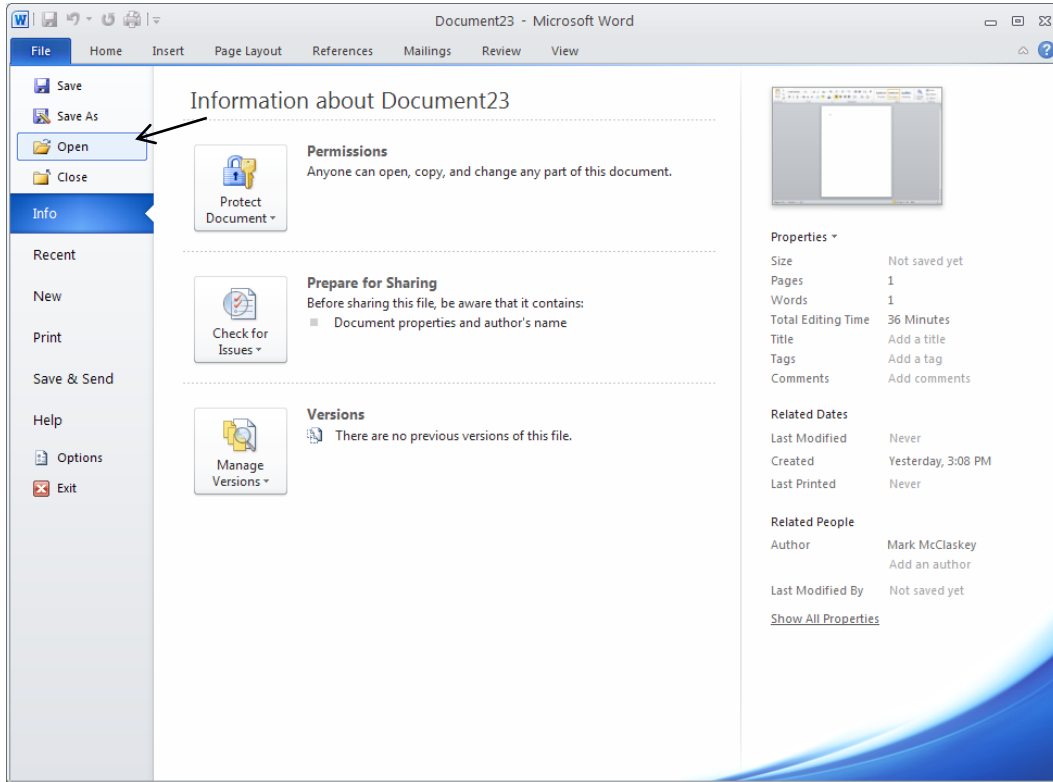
Document23 - Microsoft Word

File
Home
Insert
Page Layout
References
Mailings
Review
View

Save
Save As
Open
Close
Info
Recent
New
Print
Save & Send
Help
Options
Exit

Information about Document23

Protect Document

Permissions
Anyone can open, copy, and change any part of this document.

Check for Issues

Prepare for Sharing
Before sharing this file, be aware that it contains:
Document properties and author's name

Manage Versions

Versions
There are no previous versions of this file.

Properties

| | |
|---|---|
| Size | Not saved yet |
| Pages | 1 |
| Words | 1 |
| Total Editing Time | 36 Minutes |
| Title | Add a title |
| Tags | Add a tag |
| Comments | Add comments |

Related Dates

| | |
|---|---|
| Last Modified | Never |
| Created | Yesterday, 3:08 PM |
| Last Printed | Never |

Related People

| | |
|---|---|
| Author | Mark McClaskey |
| | Add an author |
| Last Modified By | Not saved yet |

Show All Properties